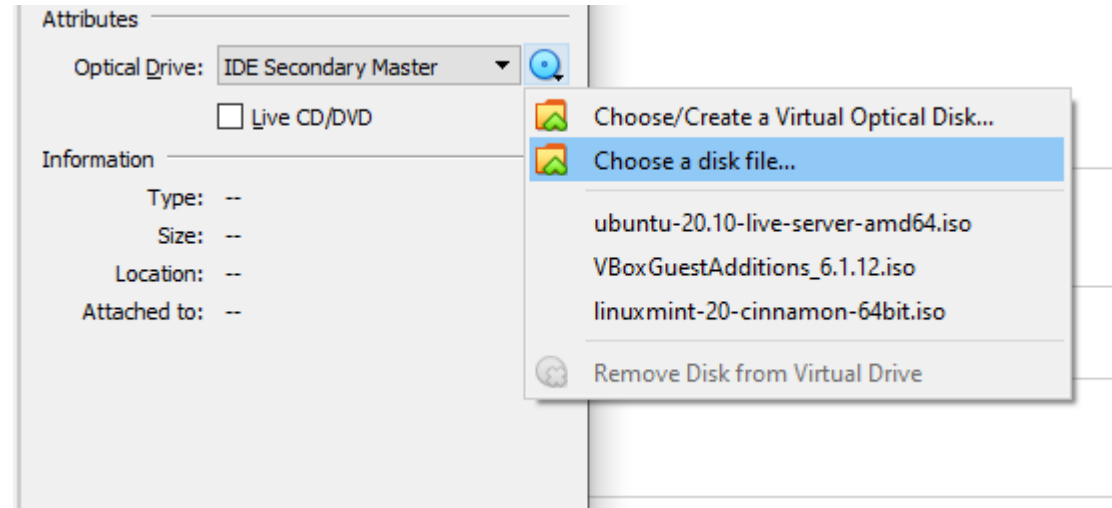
Attributes

Optical Drive: IDE Secondary Master

Live CD/DVD

Information

Type: --

Size: --

Location: --

Attached to: --

Choose/Create a Virtual Optical Disk...

Choose a disk file...

ubuntu-20.10-live-server-amd64.iso

VBoxGuestAdditions_6.1.12.iso

linuxmint-20-cinnamon-64bit.iso

Remove Disk from Virtual Drive